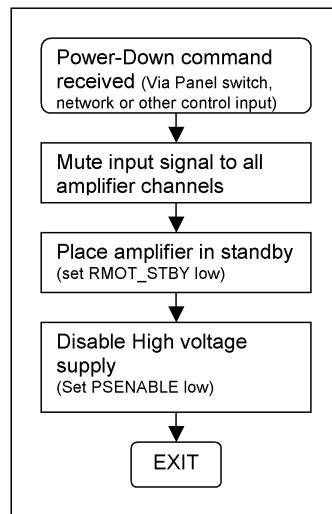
Power-Down command received (Via Panel switch, network or other control input)

Mute input signal to all amplifier channels

Place amplifier in standby (set RMOT_STBY low)

Disable High voltage supply (Set PSENABLE low)

EXIT